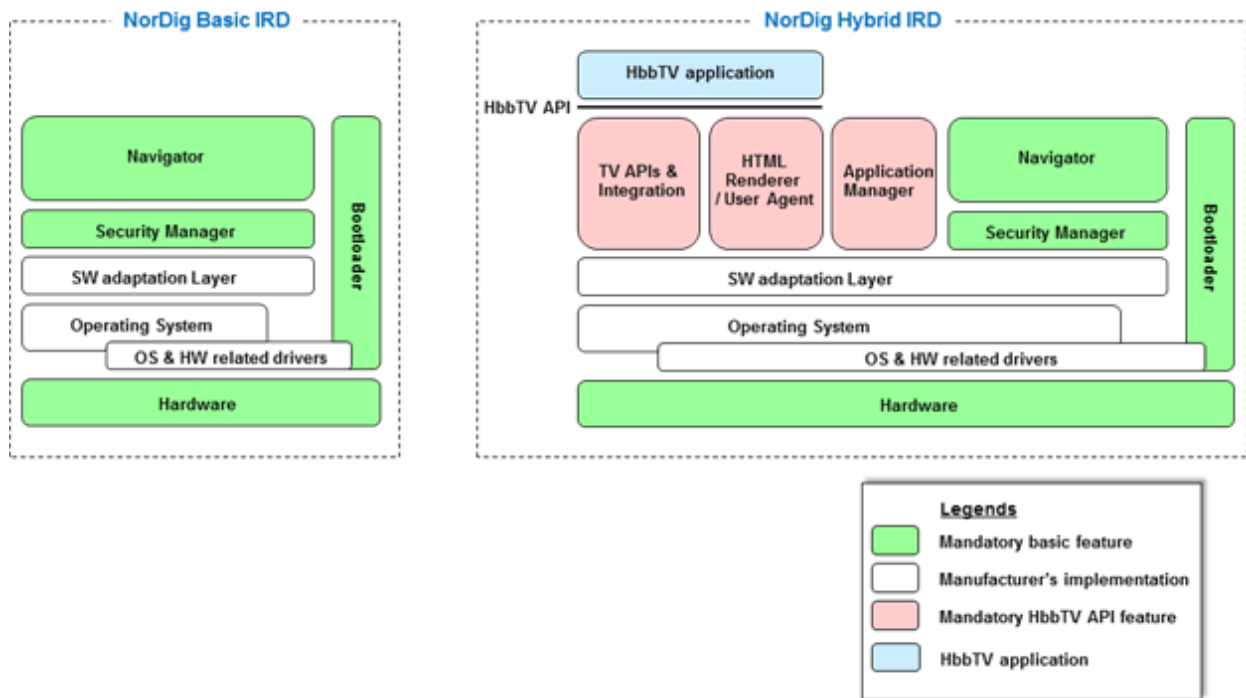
NorDig Basic IRD

Navigator

Security Manager

SW adaptation Layer

Operating System

OS & HW related drivers

Bootloader

Hardware

NorDig Hybrid IRD

HbbTV application

HbbTV API

TV APIs & Integration

HTML Renderer / User Agent

Application Manager

Navigator

Security Manager

SW adaptation Layer

Operating System

OS & HW related drivers

Bootloader

Hardware

Legends

Mandatory basic feature

Manufacturer's implementation

Mandatory HbbTV API feature

HbbTV application